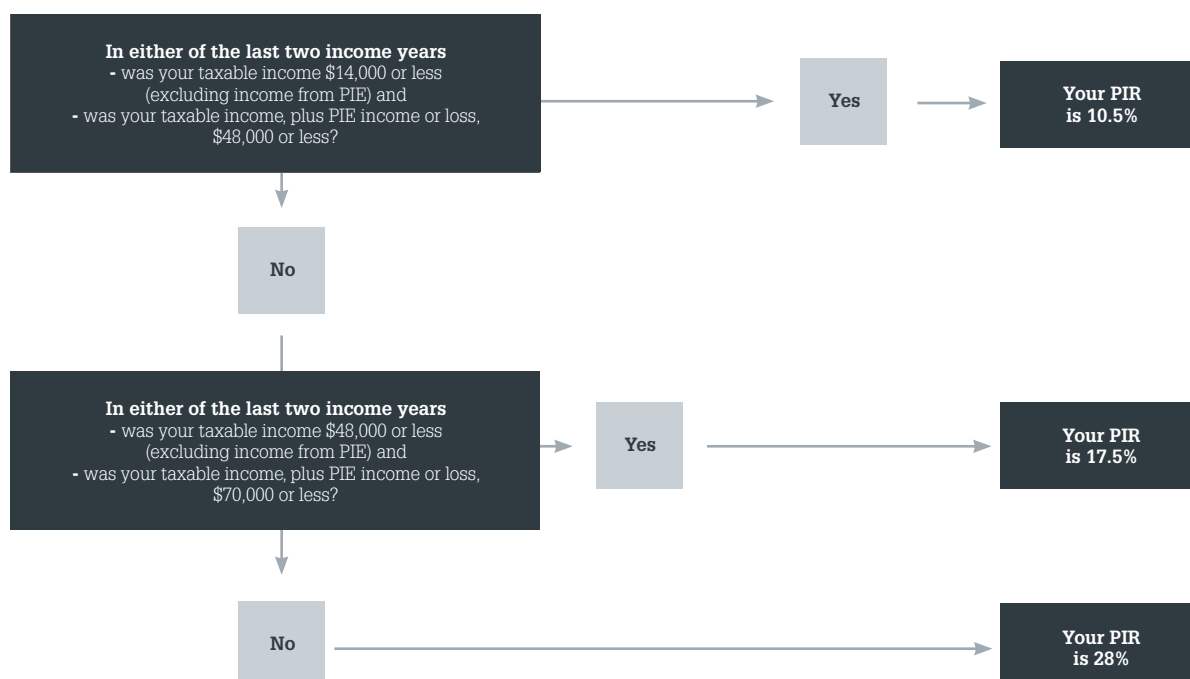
**In either of the last two income years**
- was your taxable income \$14,000 or less (excluding income from PIE) and
- was your taxable income, plus PIE income or loss, \$48,000 or less?

Yes

Your PIR is 10.5%

No

**In either of the last two income years**
- was your taxable income \$48,000 or less (excluding income from PIE) and
- was your taxable income, plus PIE income or loss, \$70,000 or less?

Yes

Your PIR is 17.5%

No

Your PIR is 28%